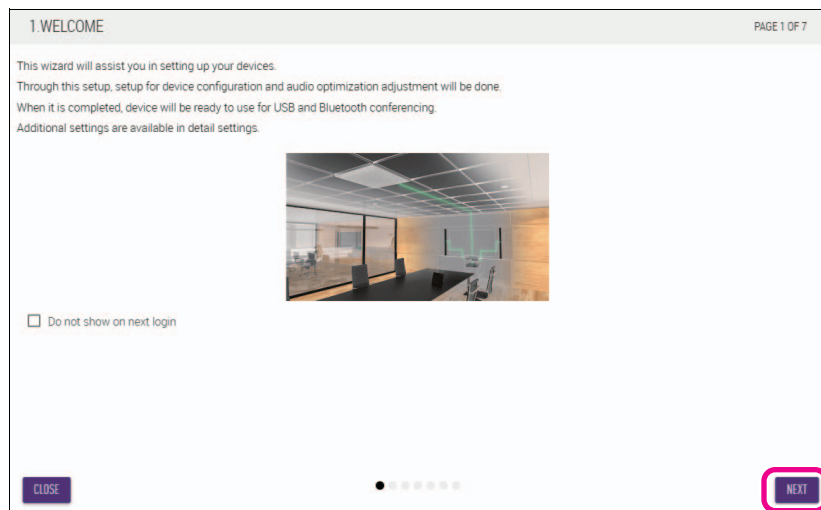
1.WELCOME

PAGE 1 OF 7

This wizard will assist you in setting up your devices.
Through this setup, setup for device configuration and audio optimization adjustment will be done.
When it is completed, device will be ready to use for USB and Bluetooth conferencing.
Additional settings are available in detail settings.

Do not show on next login

CLOSE

NEXT